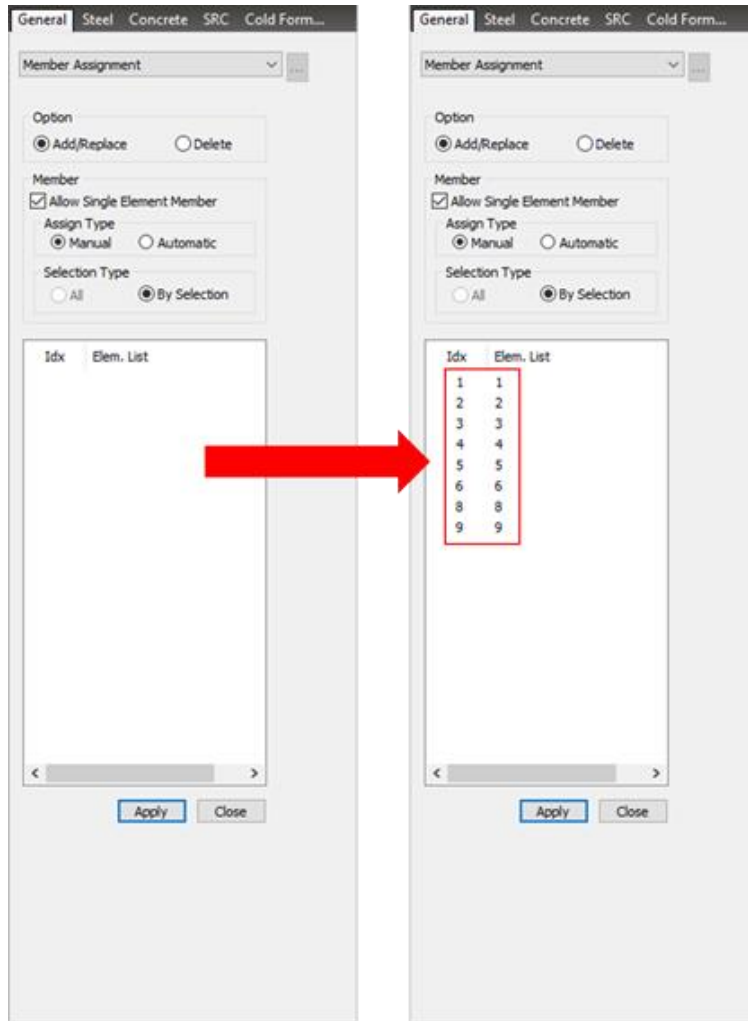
General Steel Concrete SRC Cold Form...

Member Assignment

Option
Add/Replace
Delete

Member
Allow Single Element Member
Assign Type
Manual
Automatic
Selection Type
All
By Selection

| Idx | Elem. List |
|---|---|

Apply Close

General Steel Concrete SRC Cold Form...

Member Assignment

Option
Add/Replace
Delete

Member
Allow Single Element Member
Assign Type
Manual
Automatic
Selection Type
All
By Selection

| Idx | Elem. List |
|---|---|
| 1 | 1 |
| 2 | 2 |
| 3 | 3 |
| 4 | 4 |
| 5 | 5 |
| 6 | 6 |
| 8 | 8 |
| 9 | 9 |

Apply Close